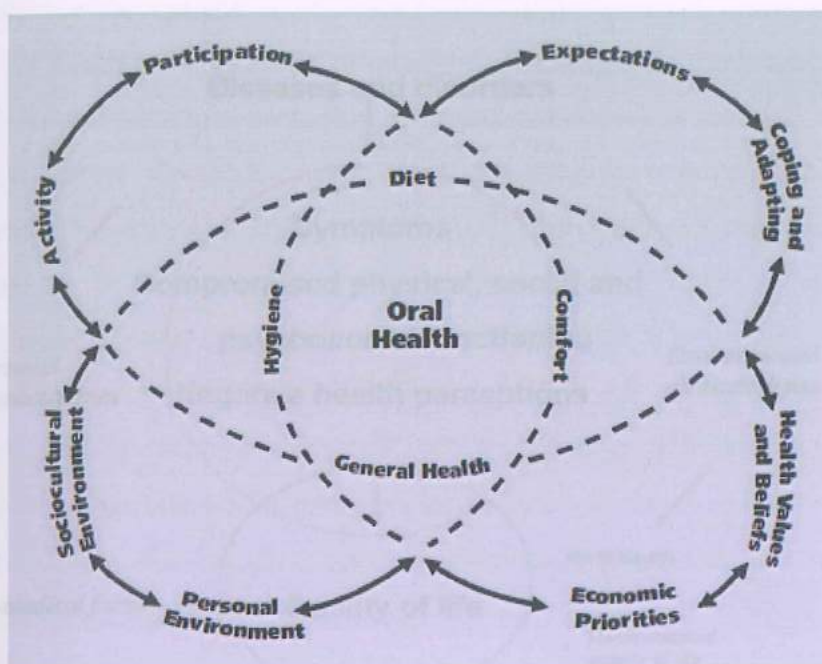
Participation

Expectations

Coping and Adapting

Activity

Diet

Hygiene

Oral Health

Comfort

Sociocultural Environment

General Health

Health Values and Beliefs

Personal Environment

Economic Priorities